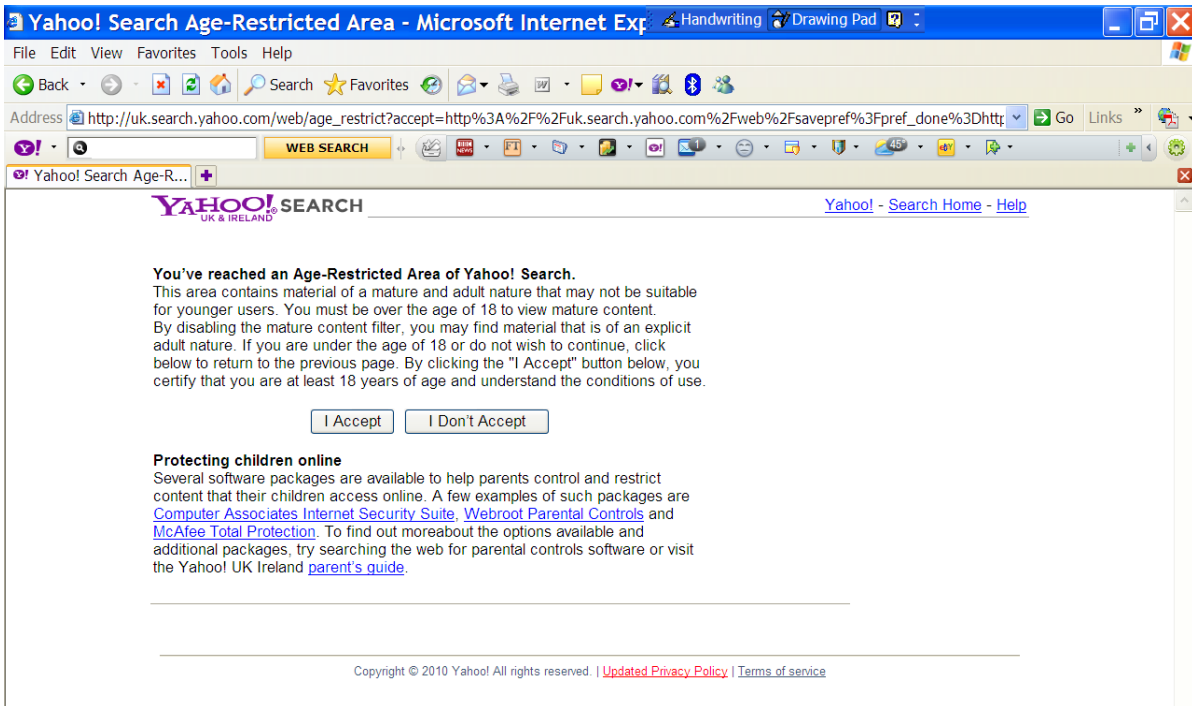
Yahoo! Search Age-Restricted Area - Microsoft Internet Exp Handwriting Drawing Pad

File Edit View Favorites Tools Help

Back Search Favorites

Address http://uk.search.yahoo.com/web/age_restrict?accept=http%3A%2F%2Fuk.search.yahoo.com%2Fweb%2Fsavepref%3Fpref_done%3Dhttp Go Links

WEB SEARCH

Yahoo! Search Age-R...

YAHOO! UK & IRELAND SEARCH

Yahoo! - Search Home - Help

You've reached an Age-Restricted Area of Yahoo! Search.
This area contains material of a mature and adult nature that may not be suitable for younger users. You must be over the age of 18 to view mature content.
By disabling the mature content filter, you may find material that is of an explicit adult nature. If you are under the age of 18 or do not wish to continue, click below to return to the previous page. By clicking the "I Accept" button below, you certify that you are at least 18 years of age and understand the conditions of use.

I Accept I Don't Accept

Protecting children online
Several software packages are available to help parents control and restrict content that their children access online. A few examples of such packages are Computer Associates Internet Security Suite, Webroot Parental Controls and McAfee Total Protection. To find out moreabout the options available and additional packages, try searching the web for parental controls software or visit the Yahoo! UK Ireland parent's guide.

Copyright © 2010 Yahoo! All rights reserved. | Updated Privacy Policy | Terms of service